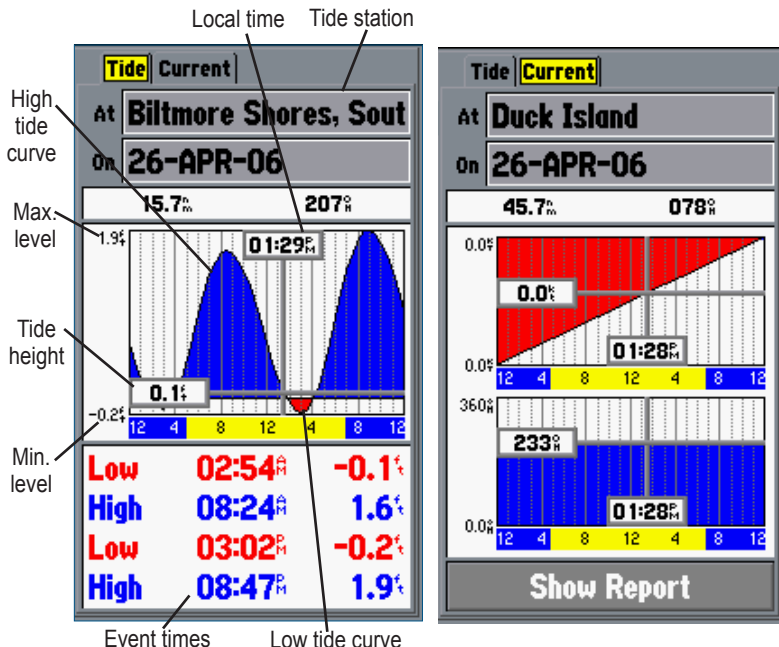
Local time

Tide station

High tide curve

Max. level

Tide height

Min. level

Tide | Current

At Biltmore Shores, Sout

On 26-APR-06

15.7mi 207°M

1.9ft

01:29PM

0.1ft

-0.2ft

12 4 8 12 4 8 12

| | | |
|---|---|---|
| Low | 02:54AM | -0.1ft |
| High | 08:24AM | 1.6ft |
| Low | 03:02PM | -0.2ft |
| High | 08:47PM | 1.9ft |

Event times

Low tide curve

Tide | Current

At Duck Island

On 26-APR-06

45.7mi 078°M

0.0kt

0.0kt

01:28PM

0.0kt

12 4 8 12 4 8 12

360°M

233°M

01:28PM

0.0°M

12 4 8 12 4 8 12

Show Report